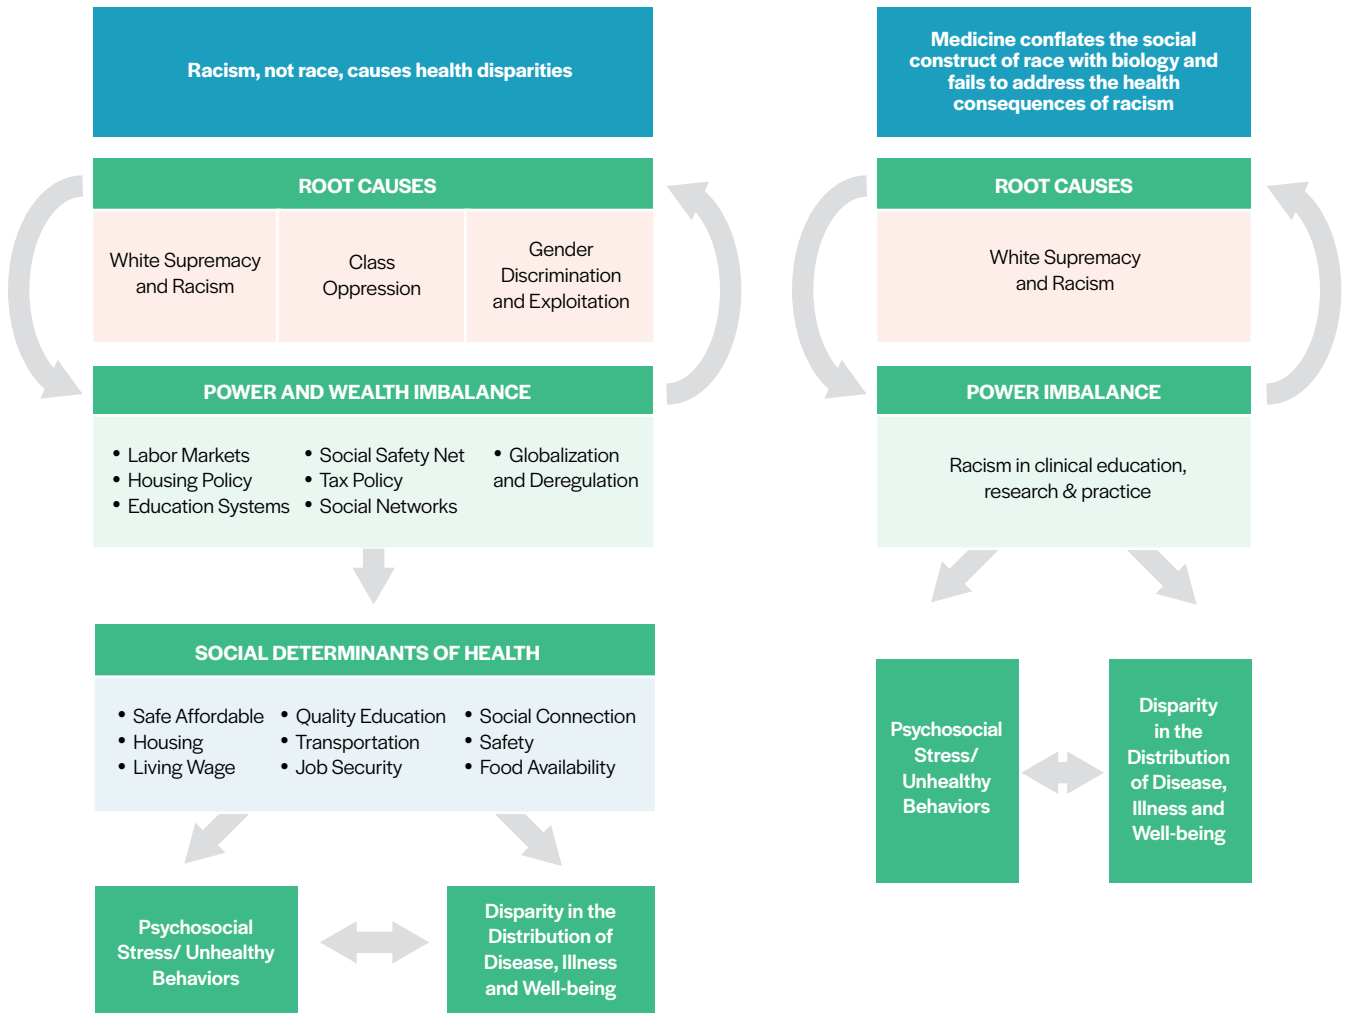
Racism, not race, causes health disparities

ROOT CAUSES

White Supremacy and Racism

Class Oppression

Gender Discrimination and Exploitation

POWER AND WEALTH IMBALANCE

• Labor Markets
• Housing Policy
• Education Systems

• Social Safety Net
• Tax Policy
• Social Networks

• Globalization and Deregulation

SOCIAL DETERMINANTS OF HEALTH

• Safe Affordable
• Housing
• Living Wage

• Quality Education
• Transportation
• Job Security

• Social Connection
• Safety
• Food Availability

Psychosocial Stress/ Unhealthy Behaviors

Disparity in the Distribution of Disease, Illness and Well-being

Medicine conflates the social construct of race with biology and fails to address the health consequences of racism

ROOT CAUSES

White Supremacy and Racism

POWER IMBALANCE

Racism in clinical education, research & practice

Psychosocial Stress/ Unhealthy Behaviors

Disparity in the Distribution of Disease, Illness and Well-being